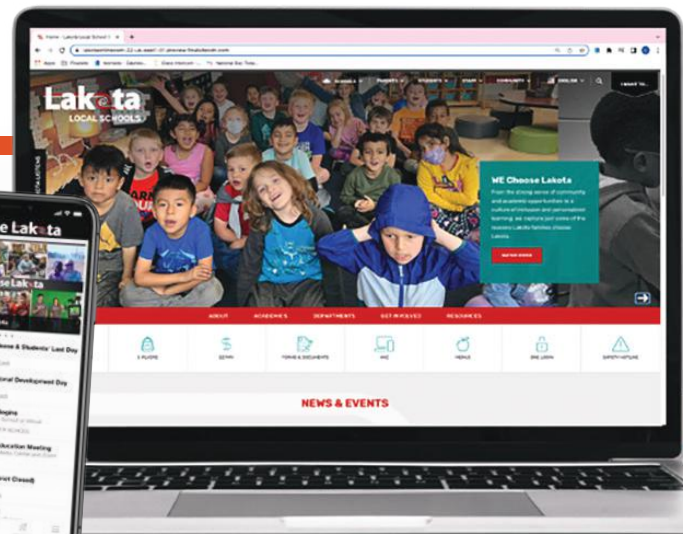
Home - Lakota Local School

Lakota LOCAL SCHOOLS

SCHOOLS PARENTS STUDENTS STAFF COMMUNITY ENGLISH I WANT TO...

WE Choose Lakota

From the strong sense of community and academic opportunities to a culture of inclusion and personalized learning, we capture just some of the reasons Lakota families choose Lakota.

LEARN MORE

ABOUT ACADEMICS DEPARTMENTS GET INVOLVED RESOURCES

E-PLACE

SCHOOL

FORMS & DOCUMENTS

MENUS

ONE LOGIN

SAFETY HOTLINE

NEWS & EVENTS

e Lakota

se Lakota

ne & Students' Last Day

nal Development Day

egins

ducation Meeting

ict Closed)